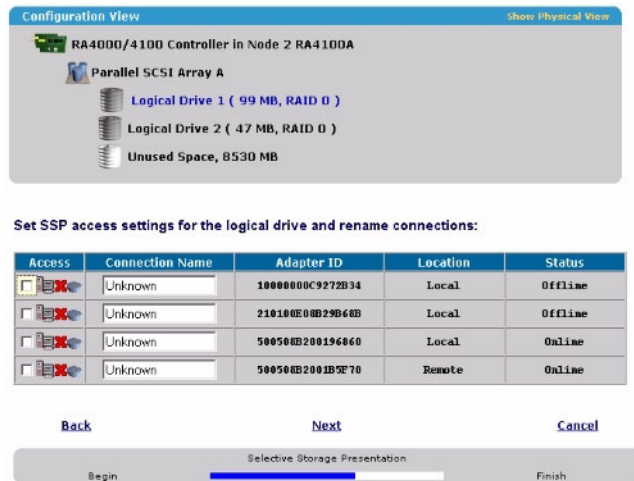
Configuration View

Show Physical View

RA4000/4100 Controller in Node 2 RA4100A

Parallel SCSI Array A

Logical Drive 1 ( 99 MB, RAID 0 )

Logical Drive 2 ( 47 MB, RAID 0 )

Unused Space, 8530 MB

Set SSP access settings for the logical drive and rename connections:

| Access | Connection Name | Adapter ID | Location | Status |
|---|---|---|---|---|
| | Unknown | 10000000C9272B34 | Local | Offline |
| | Unknown | 210100E08B29B68B | Local | Offline |
| | Unknown | 500508B200196860 | Local | Online |
| | Unknown | 500508B2001B5F70 | Remote | Online |

Back

Next

Cancel

Selective Storage Presentation

Begin

Finish